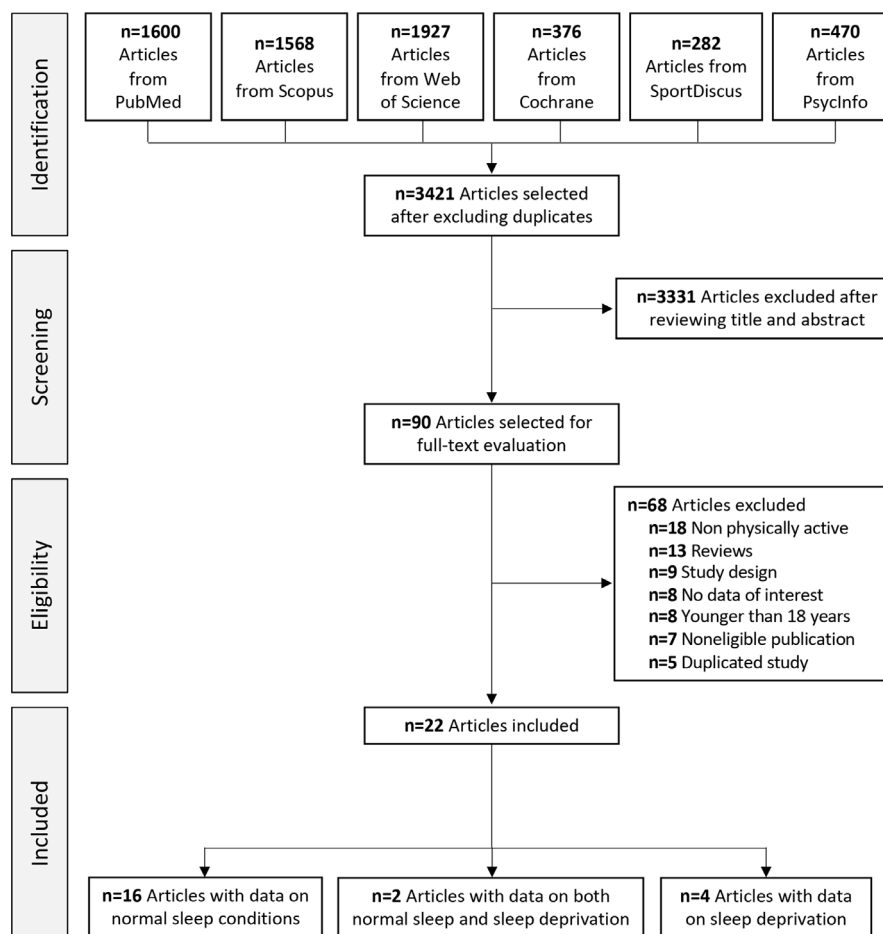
Identification

n=1600 Articles from PubMed

n=1568 Articles from Scopus

n=1927 Articles from Web of Science

n=376 Articles from Cochrane

n=282 Articles from SportDiscus

n=470 Articles from PsycInfo

n=3421 Articles selected after excluding duplicates

Screening

n=3331 Articles excluded after reviewing title and abstract

n=90 Articles selected for full-text evaluation

Eligibility

n=68 Articles excluded
n=18 Non physically active
n=13 Reviews
n=9 Study design
n=8 No data of interest
n=8 Younger than 18 years
n=7 Noneligible publication
n=5 Duplicated study

Included

n=22 Articles included

n=16 Articles with data on normal sleep conditions

n=2 Articles with data on both normal sleep and sleep deprivation

n=4 Articles with data on sleep deprivation